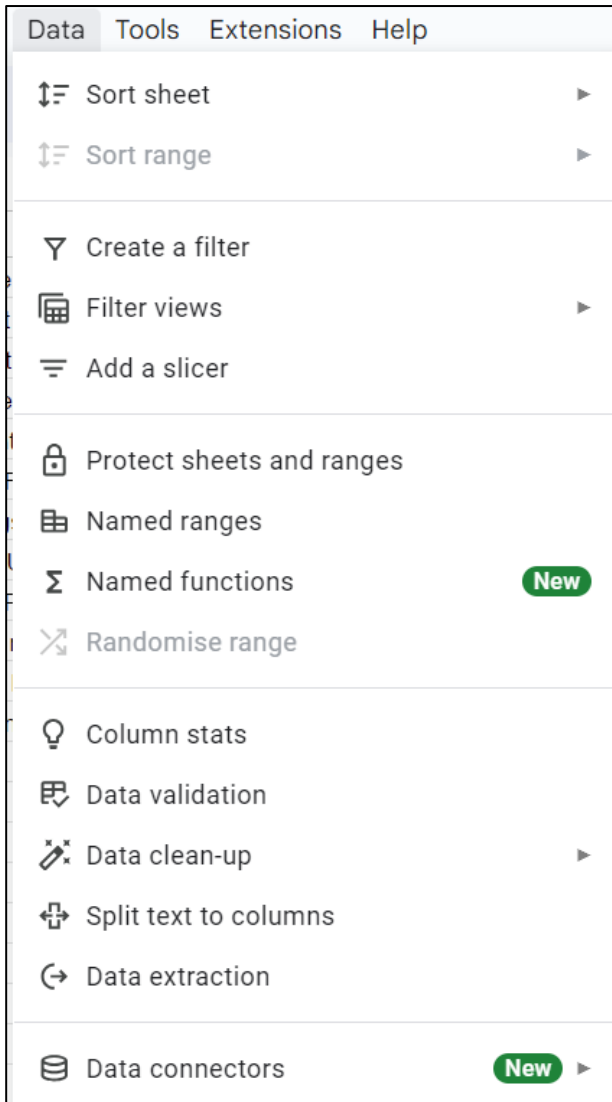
Data Tools Extensions Help

Sort sheet
Sort range

Create a filter
Filter views
Add a slicer

Protect sheets and ranges
Named ranges
Named functions New
Randomise range

Column stats
Data validation
Data clean-up
Split text to columns
Data extraction

Data connectors New